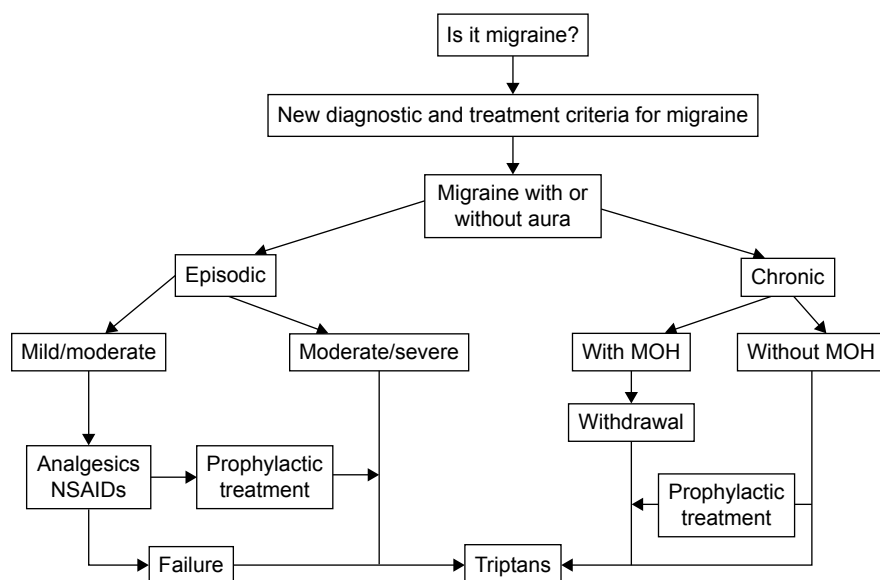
Is it migraine?

New diagnostic and treatment criteria for migraine

Migraine with or without aura

Episodic

Chronic

Mild/moderate

Moderate/severe

With MOH

Without MOH

Withdrawal

Analgesics NSAIDs

Prophylactic treatment

Prophylactic treatment

Failure

Triptans